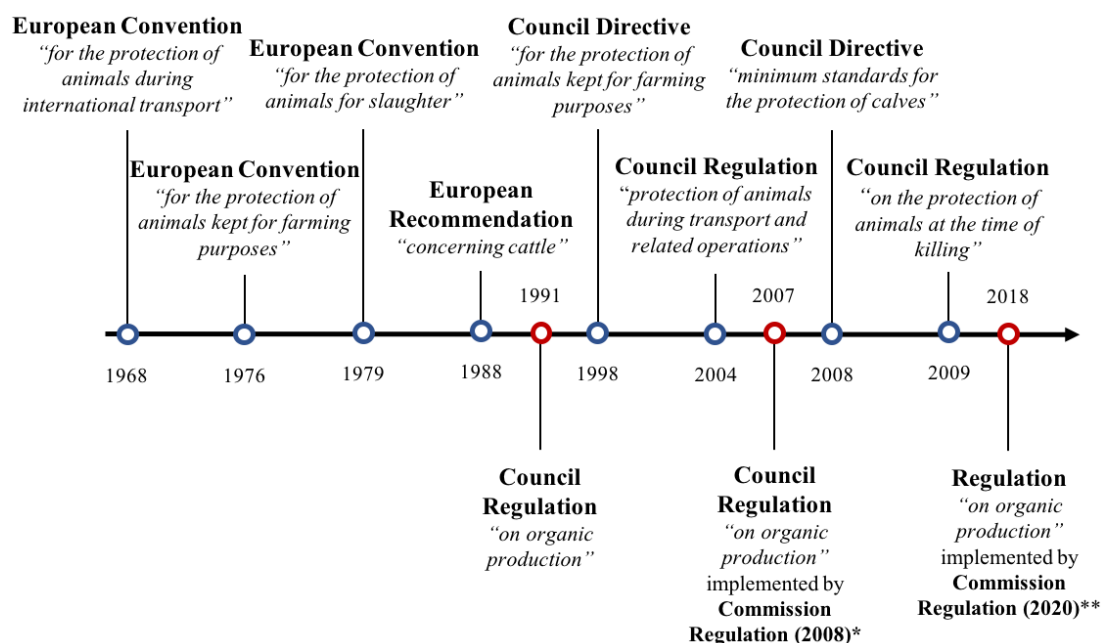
**European Convention** *"for the protection of animals during international transport"*

**European Convention** *"for the protection of animals kept for farming purposes"*

**European Convention** *"for the protection of animals for slaughter"*

**European Recommendation** *"concerning cattle"*

**Council Directive** *"for the protection of animals kept for farming purposes"*

**Council Regulation** "*protection of animals during transport and related operations"*

**Council Directive** *"minimum standards for the protection of calves"*

**Council Regulation** *"on the protection of animals at the time of killing"*

1991 2007 2018

1968 1976 1979 1988 1998 2004 2008 2009

**Council Regulation** *"on organic production"*

**Council Regulation** *"on organic production"* implemented by **Commission Regulation (2008)\***

**Regulation** *"on organic production"* implemented by **Commission Regulation (2020)\*\***